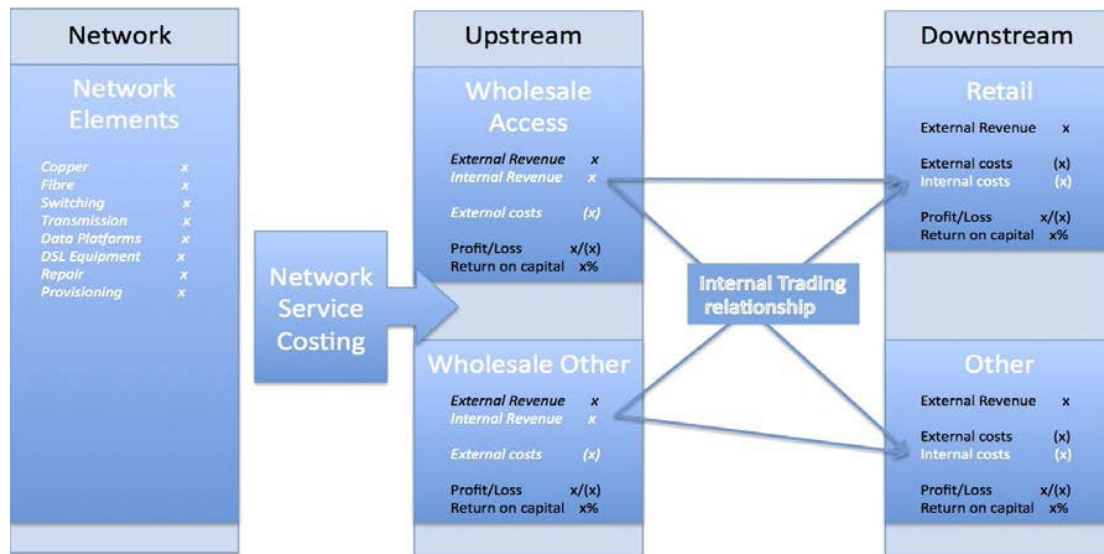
Network

Network Elements

Copper x
Fibre x
Switching x
Transmission x
Data Platforms x
DSL Equipment x
Repair x
Provisioning x

Network Service Costing

Upstream

Wholesale Access

External Revenue x
Internal Revenue x

External costs (x)

Profit/Loss x/(x)
Return on capital x%

Wholesale Other

External Revenue x
Internal Revenue x

External costs (x)

Profit/Loss x/(x)
Return on capital x%

Internal Trading relationship

Downstream

Retail

External Revenue x

External costs (x)
Internal costs (x)

Profit/Loss x/(x)
Return on capital x%

Other

External Revenue x

External costs (x)
Internal costs (x)

Profit/Loss x/(x)
Return on capital x%